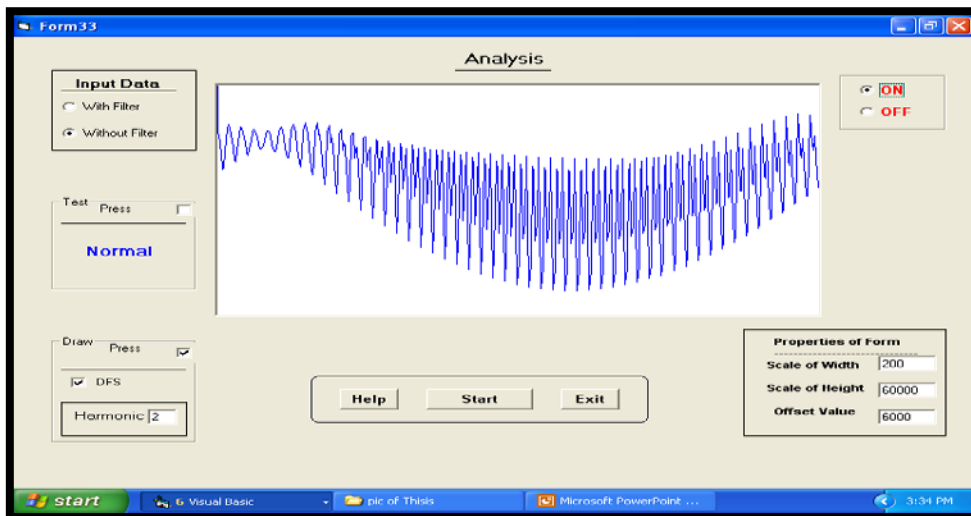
Form33

Analysis

Input Data
With Filter
Without Filter

ON
OFF

Test Press

Normal

Draw Press

DFS

Harmonic 2

Help
Start
Exit

Properties of Form
Scale of Width 200
Scale of Height 60000
Offset Value 6000

start
6 Visual Basic
pic of Thisis
Microsoft PowerPoint ...
3:34 PM